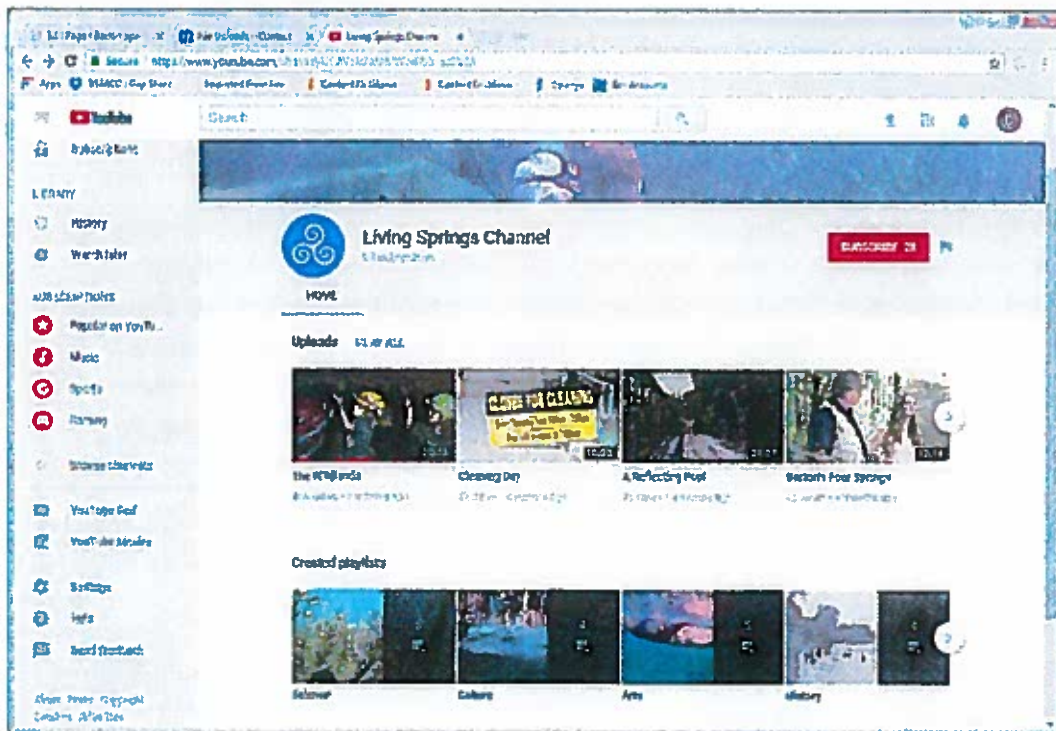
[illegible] | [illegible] - Contact | Living Springs Channel

Secure | https://www.youtube.com/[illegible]

Apps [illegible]

YouTube

Search

Subscriptions

LIBRARY

History

Watch later

SUBSCRIPTIONS

Popular on YouTube

Music

Sports

Gaming

Browse channels

YouTube Red

YouTube Movies

Settings

Help

Send feedback

Living Springs Channel

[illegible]

SUBSCRIBE 28

HOME

Uploads PLAY ALL

CLOSED FOR CLEANING

The Wildlands

Cleaning Day

A Reflecting Pool

Bartow's Four Springs

Created playlists

Science

Culture

Arts

History

About Press Copyright Creators Advertise